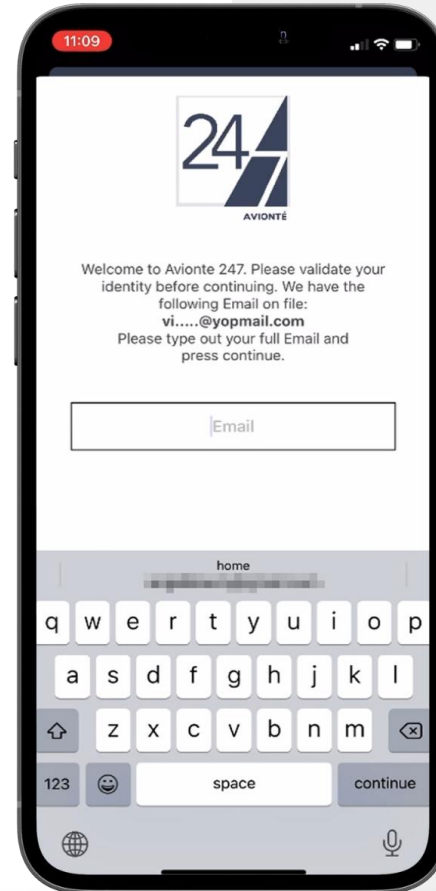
11:09

247
AVIONTÉ

Welcome to Avionte 247. Please validate your identity before continuing. We have the following Email on file:
vi.....@yopmail.com
Please type out your full Email and press continue.

Email

home
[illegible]

q w e r t y u i o p
a s d f g h j k l
z x c v b n m
123 space continue